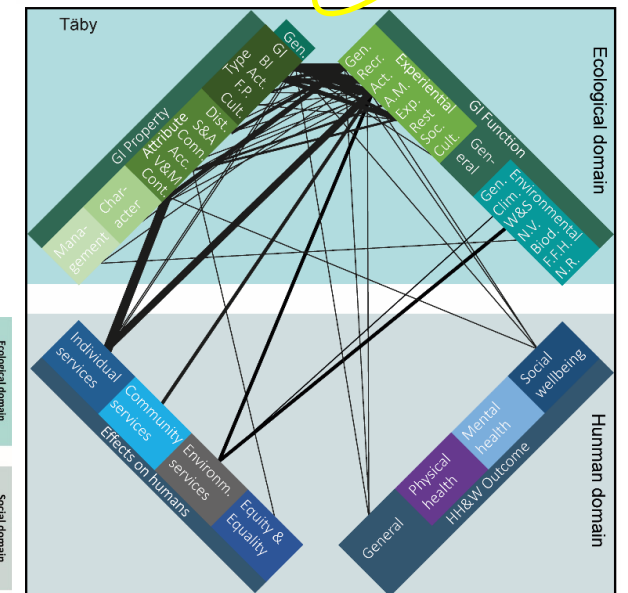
Täby

Ecological domain

GI Property
Management
Character
Attribute
Conn.
Acc.
V&M
Cont.
Dist.
S&A
Cult.
Type
BI
Act.
F.P.
GI
Gen.

Gen.
Recr.
Act.
A.M.
Experiential
Exp.
Rest
Soc.
Cult.
GI Function
General
Gen.
Clim.
W&S
N.V.
Environmental
Biod.
F.F.H.
N.R.

Individual services
Community services
Environm. services
Equity & Equality
Effects on humans

General
Physical health
Mental health
Social wellbeing
HH&W Outcome

Hunman domain

Ecological domain
Social domain